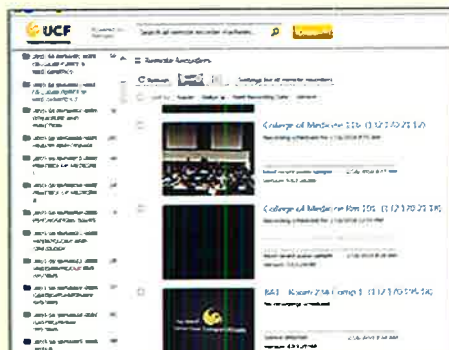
UCF

Search all remote recorder schedules

Remote Recorders

Settings for all remote recorders

College of Medicine 110 (1/12/17 03:21 PM)

College of Medicine Rm 105 (1/12/17 02:21 PM)

BA1 - Room 210 Comp 1 (1/12/17 03:26 PM)

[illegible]